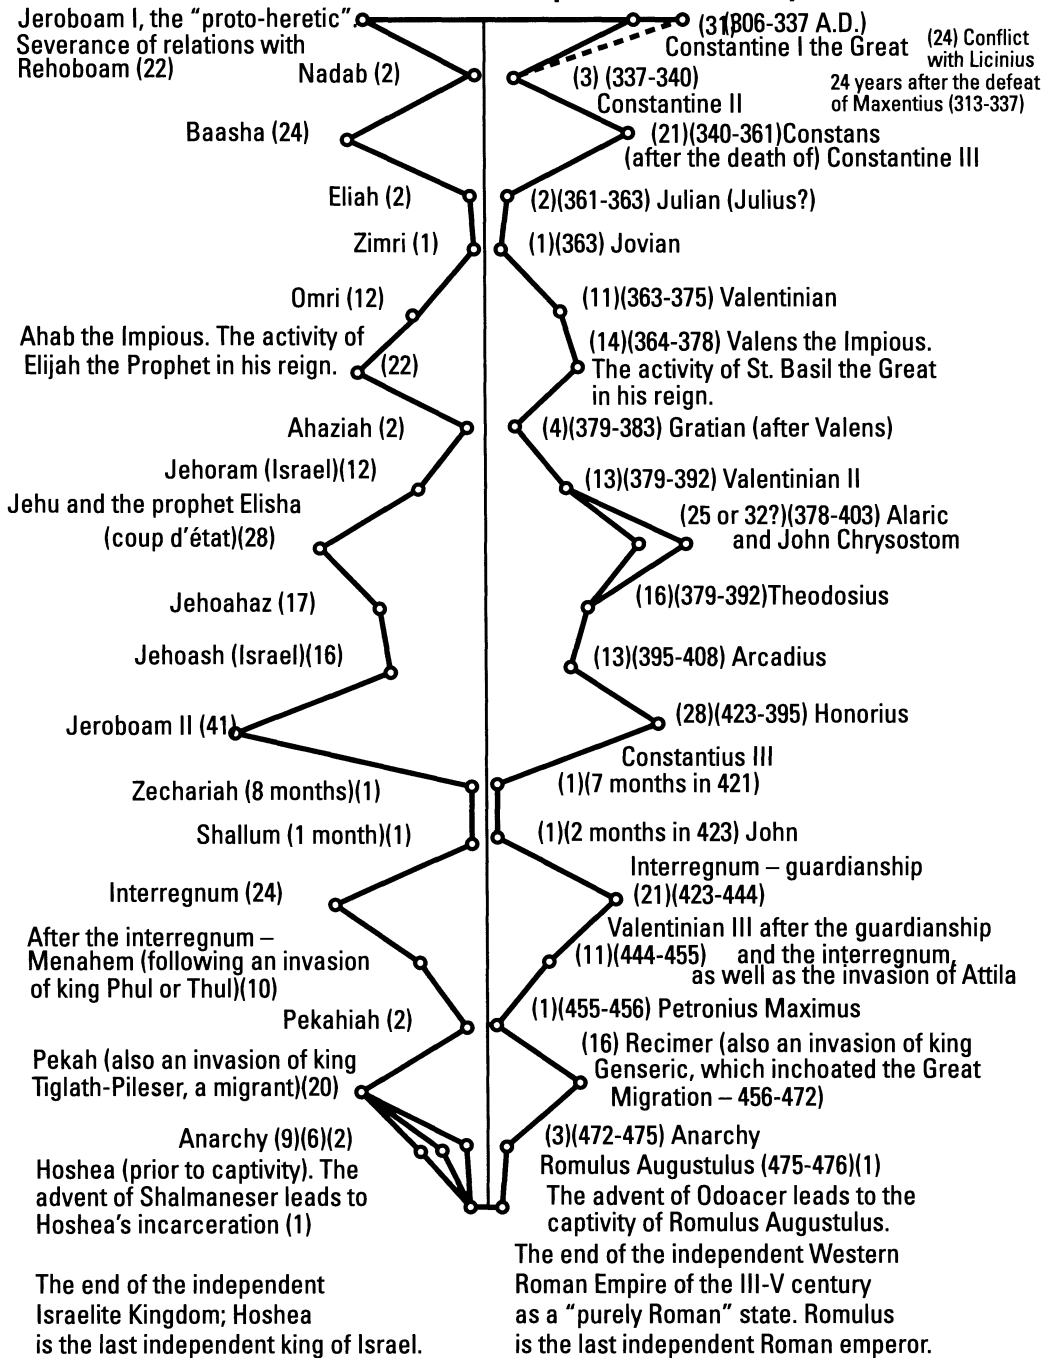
Jeroboam I, the "proto-heretic". Severance of relations with Rehoboam (22)

(31)(306-337 A.D.) Constantine I the Great

(24) Conflict with Licinius 24 years after the defeat of Maxentius (313-337)

Nadab (2)

(3) (337-340) Constantine II

Baasha (24)

(21)(340-361)Constans (after the death of) Constantine III

Eliah (2)

(2)(361-363) Julian (Julius?)

Zimri (1)

(1)(363) Jovian

Omri (12)

(11)(363-375) Valentinian

Ahab the Impious. The activity of Elijah the Prophet in his reign. (22)

(14)(364-378) Valens the Impious. The activity of St. Basil the Great in his reign.

Ahaziah (2)

(4)(379-383) Gratian (after Valens)

Jehoram (Israel)(12)

(13)(379-392) Valentinian II

Jehu and the prophet Elisha (coup d'état)(28)

(25 or 32?)(378-403) Alaric and John Chrysostom

Jehoahaz (17)

(16)(379-392)Theodosius

Jehoash (Israel)(16)

(13)(395-408) Arcadius

Jeroboam II (41)

(28)(423-395) Honorius

Constantius III

Zechariah (8 months)(1)

(1)(7 months in 421)

Shallum (1 month)(1)

(1)(2 months in 423) John

Interregnum – guardianship

Interregnum (24)

(21)(423-444)

Valentinian III after the guardianship and the interregnum, as well as the invasion of Attila

After the interregnum – Menahem (following an invasion of king Phul or Thul)(10)

(11)(444-455)

Pekahiah (2)

(1)(455-456) Petronius Maximus

Pekah (also an invasion of king Tiglath-Pileser, a migrant)(20)

(16) Recimer (also an invasion of king Genseric, which inchoated the Great Migration – 456-472)

Anarchy (9)(6)(2)

(3)(472-475) Anarchy

Hoshea (prior to captivity). The advent of Shalmaneser leads to Hoshea's incarceration (1)

Romulus Augustulus (475-476)(1)
The advent of Odoacer leads to the captivity of Romulus Augustulus.

The end of the independent Israelite Kingdom; Hoshea is the last independent king of Israel.

The end of the independent Western Roman Empire of the III-V century as a "purely Roman" state. Romulus is the last independent Roman emperor.